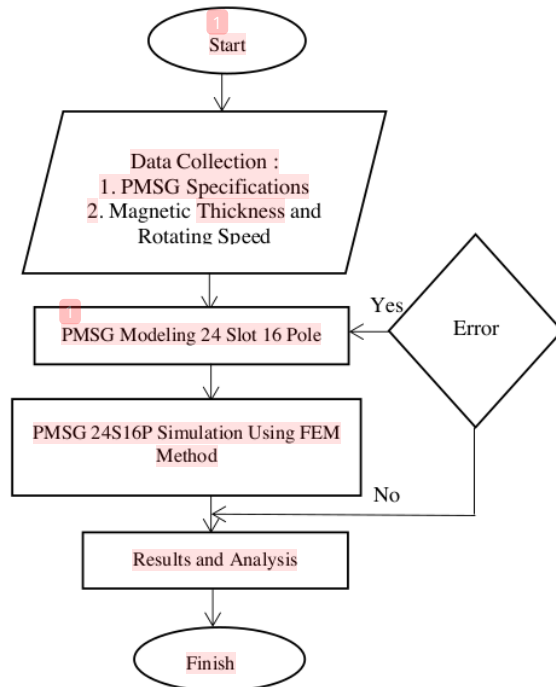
1

Start

Data Collection :
1. PMSG Specifications
2. Magnetic Thickness and Rotating Speed

Yes

Error

1

PMSG Modeling 24 Slot 16 Pole

PMSG 24S16P Simulation Using FEM Method

No

Results and Analysis

Finish